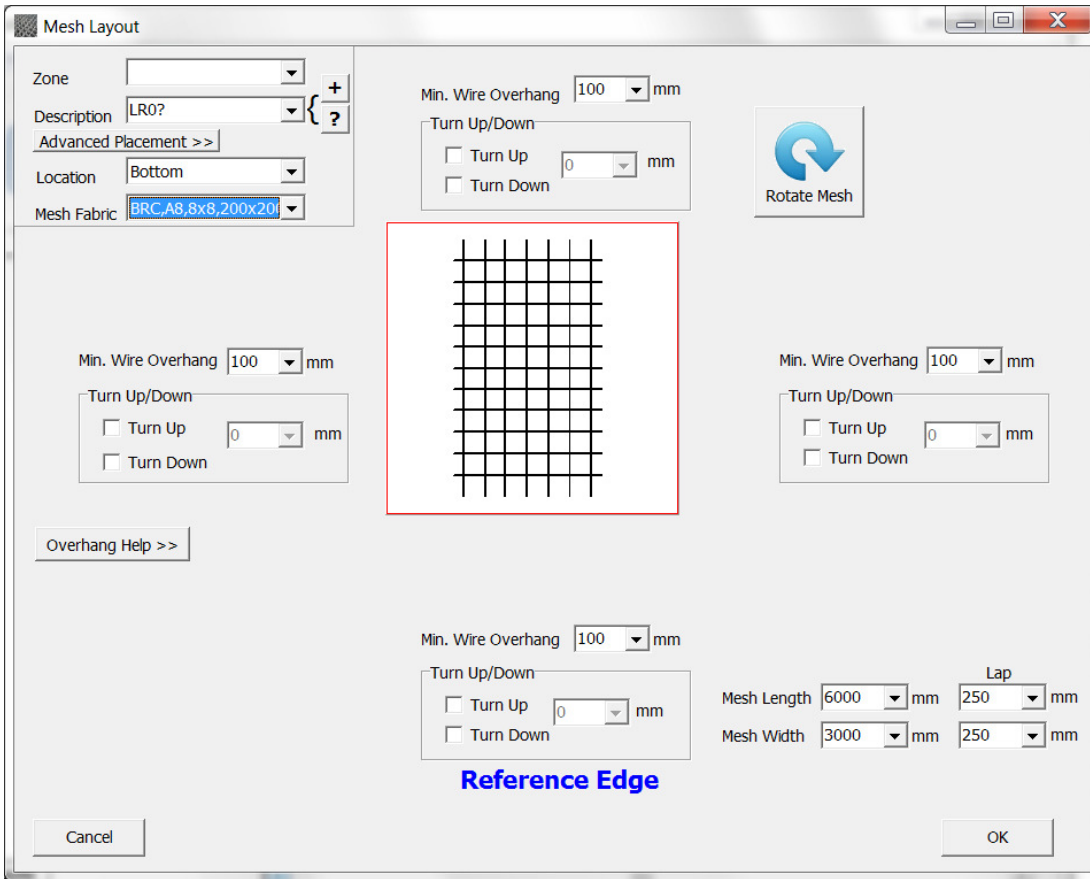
Mesh Layout

Zone
Description LR0?
+
?
Advanced Placement >>
Location Bottom
Mesh Fabric BRC,A8,8x8,200x20

Min. Wire Overhang 100 mm
Turn Up/Down
Turn Up 0 mm
Turn Down

Rotate Mesh

Min. Wire Overhang 100 mm
Turn Up/Down
Turn Up 0 mm
Turn Down

Min. Wire Overhang 100 mm
Turn Up/Down
Turn Up 0 mm
Turn Down

Overhang Help >>

Min. Wire Overhang 100 mm
Turn Up/Down
Turn Up 0 mm
Turn Down

Lap
Mesh Length 6000 mm 250 mm
Mesh Width 3000 mm 250 mm

Reference Edge

Cancel
OK